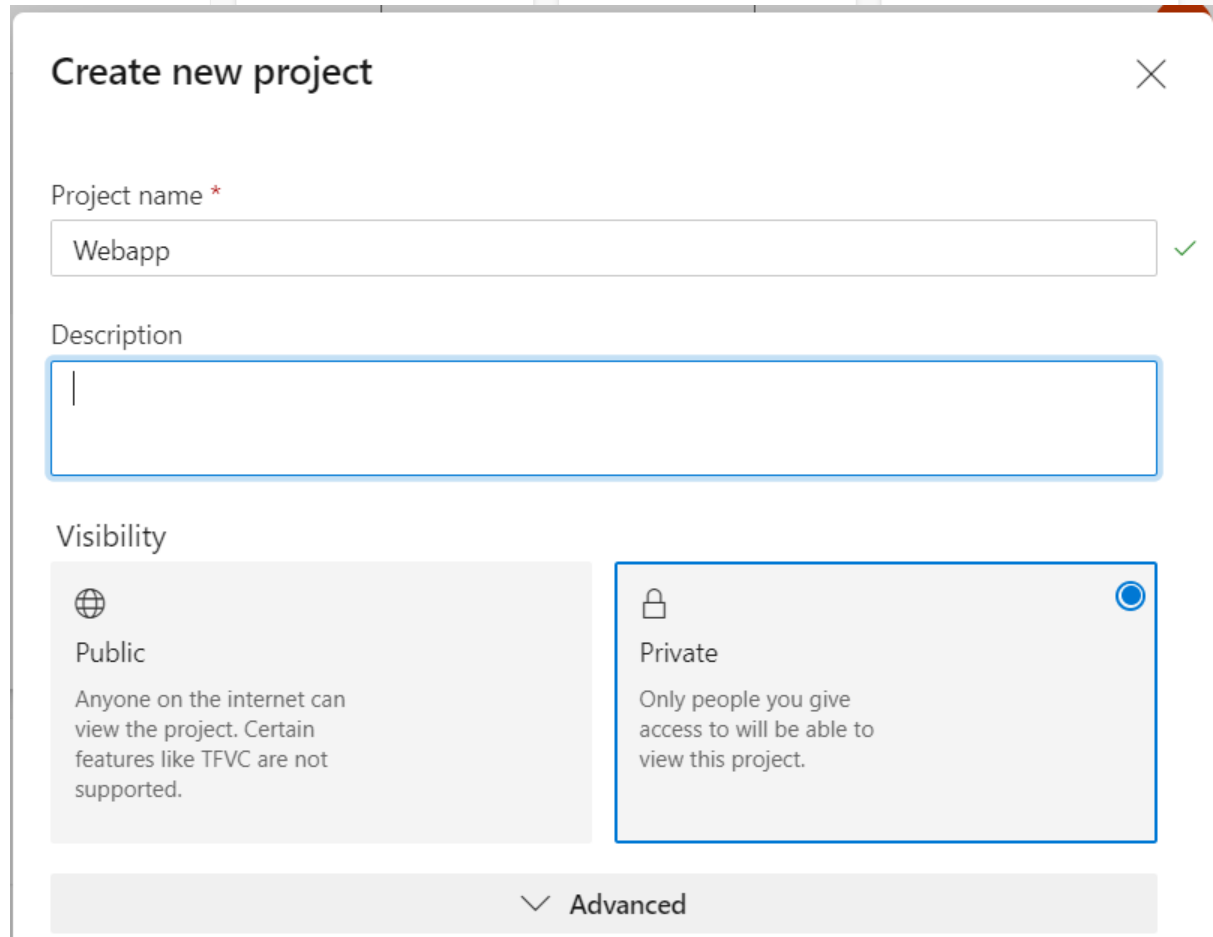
Create new project

Project name *

Webapp

Description

Visibility

Public

Anyone on the internet can view the project. Certain features like TFVC are not supported.

Private

Only people you give access to will be able to view this project.

Advanced